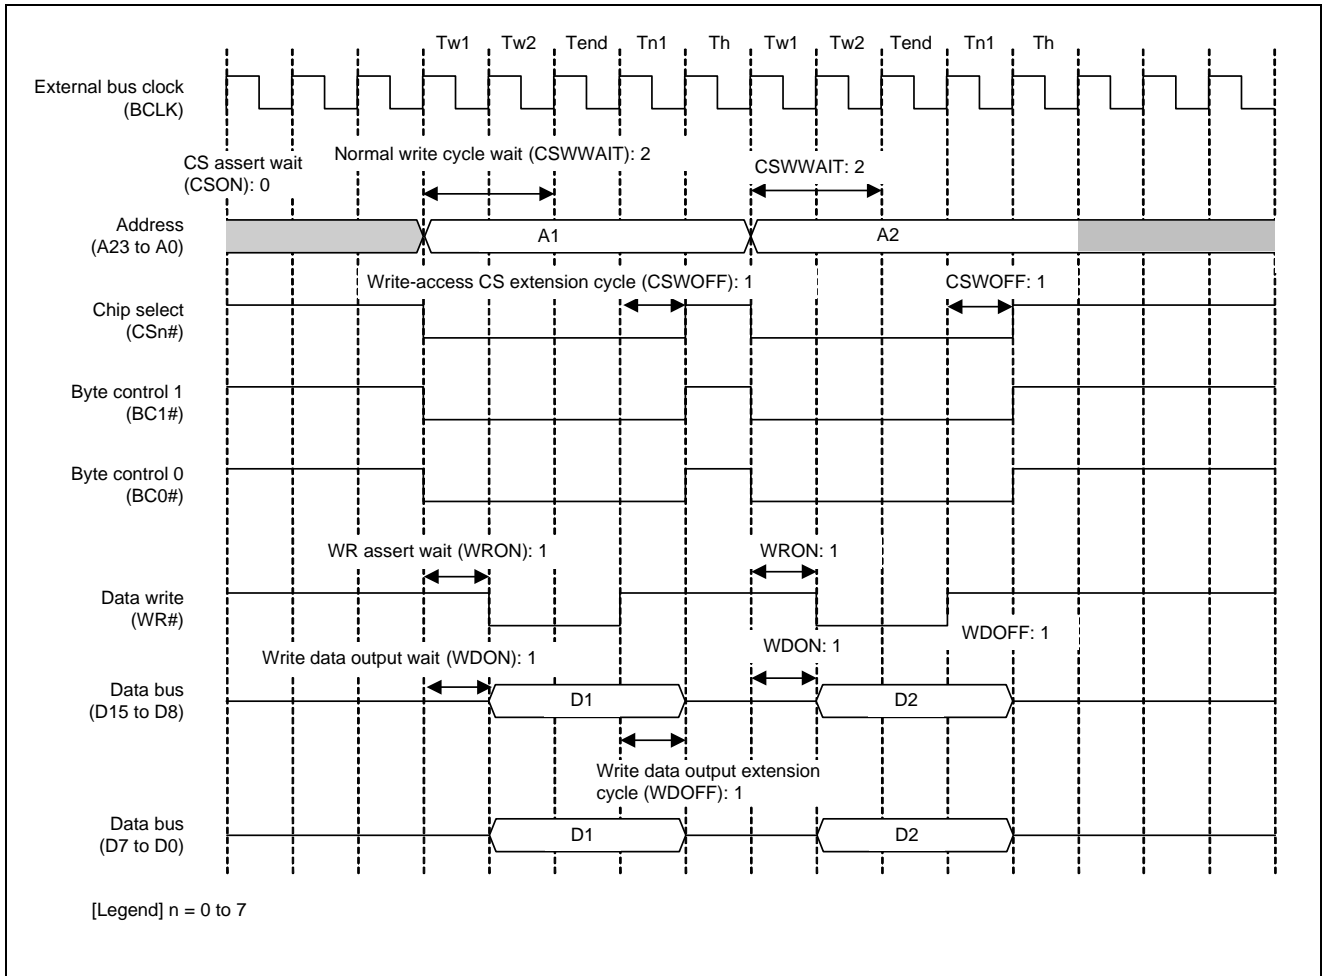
Tw1 Tw2 Tend Tn1 Th Tw1 Tw2 Tend Tn1 Th

External bus clock (BCLK)

CS assert wait (CSON): 0

Normal write cycle wait (CSWWAIT): 2

CSWWAIT: 2

Address (A23 to A0)

A1

A2

Write-access CS extension cycle (CSWOFF): 1

CSWOFF: 1

Chip select (CSn#)

Byte control 1 (BC1#)

Byte control 0 (BC0#)

WR assert wait (WRON): 1

WRON: 1

Data write (WR#)

WDOFF: 1

Write data output wait (WDON): 1

WDON: 1

Data bus (D15 to D8)

D1

D2

Write data output extension cycle (WDOFF): 1

Data bus (D7 to D0)

D1

D2

[Legend] n = 0 to 7